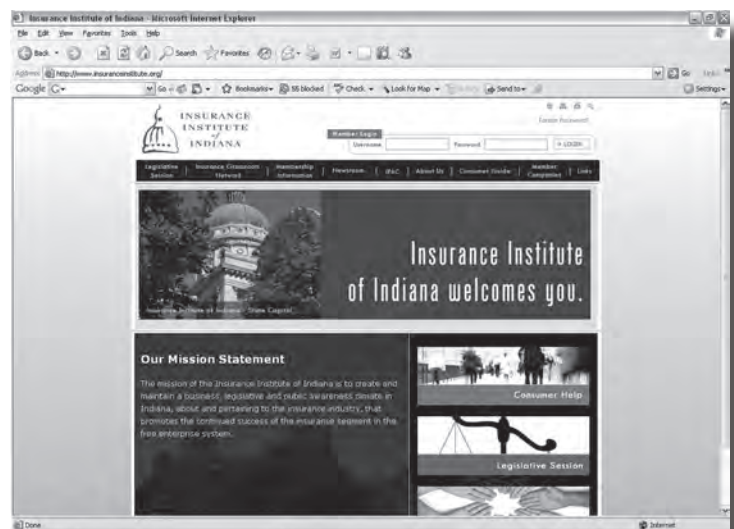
Insurance Institute of Indiana - Microsoft Internet Explorer

File Edit View Favorites Tools Help

Back Search Favorites

Address http://www.insuranceinstitute.org/

Google G- Go Bookmarks 55 blocked Check Look for Map Send to Settings

INSURANCE INSTITUTE of INDIANA

Member Login

Username Password LOGIN

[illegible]

Legislative Session | Insurance Grassroots Network | Membership Information | Newsroom | IPAC | About Us | Consumer Guide | Member Companies | Links

Insurance Institute of Indiana welcomes you.

Insurance Institute of Indiana - State Capitol

Our Mission Statement

The mission of the Insurance Institute of Indiana is to create and maintain a business, legislative and public awareness climate in Indiana, about and pertaining to the insurance industry, that promotes the continued success of the insurance segment in the free enterprise system.

Consumer Help

Legislative Session

Done

Internet